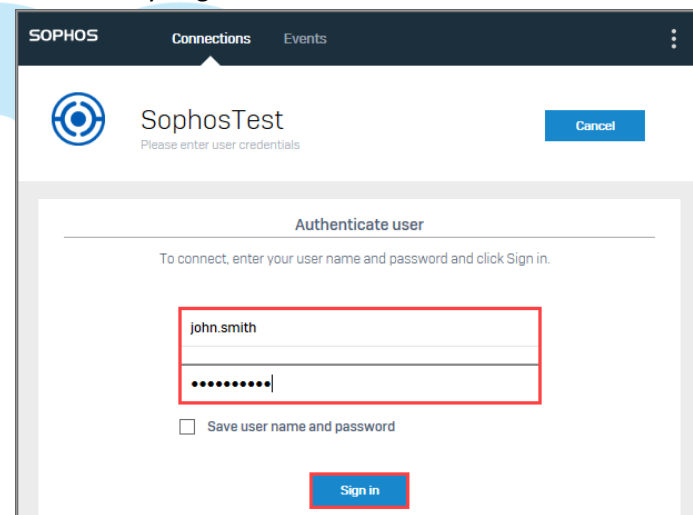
SOPHOS Connections Events

SophosTest
Please enter user credentials

Cancel

Authenticate user

To connect, enter your user name and password and click Sign in.

john.smith

••••••••••

Save user name and password

Sign in